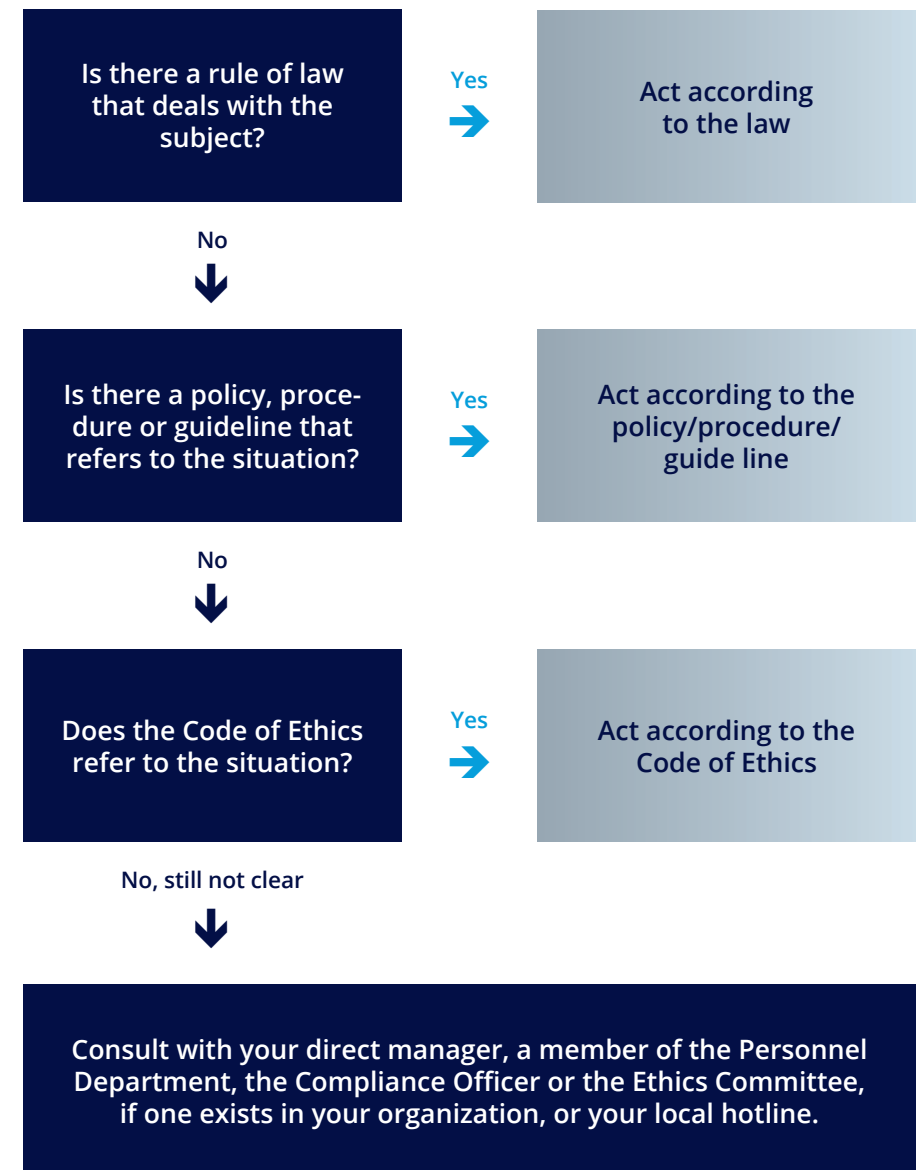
Is there a rule of law that deals with the subject?

Yes

Act according to the law

No

Is there a policy, procedure or guideline that refers to the situation?

Yes

Act according to the policy/procedure/guide line

No

Does the Code of Ethics refer to the situation?

Yes

Act according to the Code of Ethics

No, still not clear

Consult with your direct manager, a member of the Personnel Department, the Compliance Officer or the Ethics Committee, if one exists in your organization, or your local hotline.